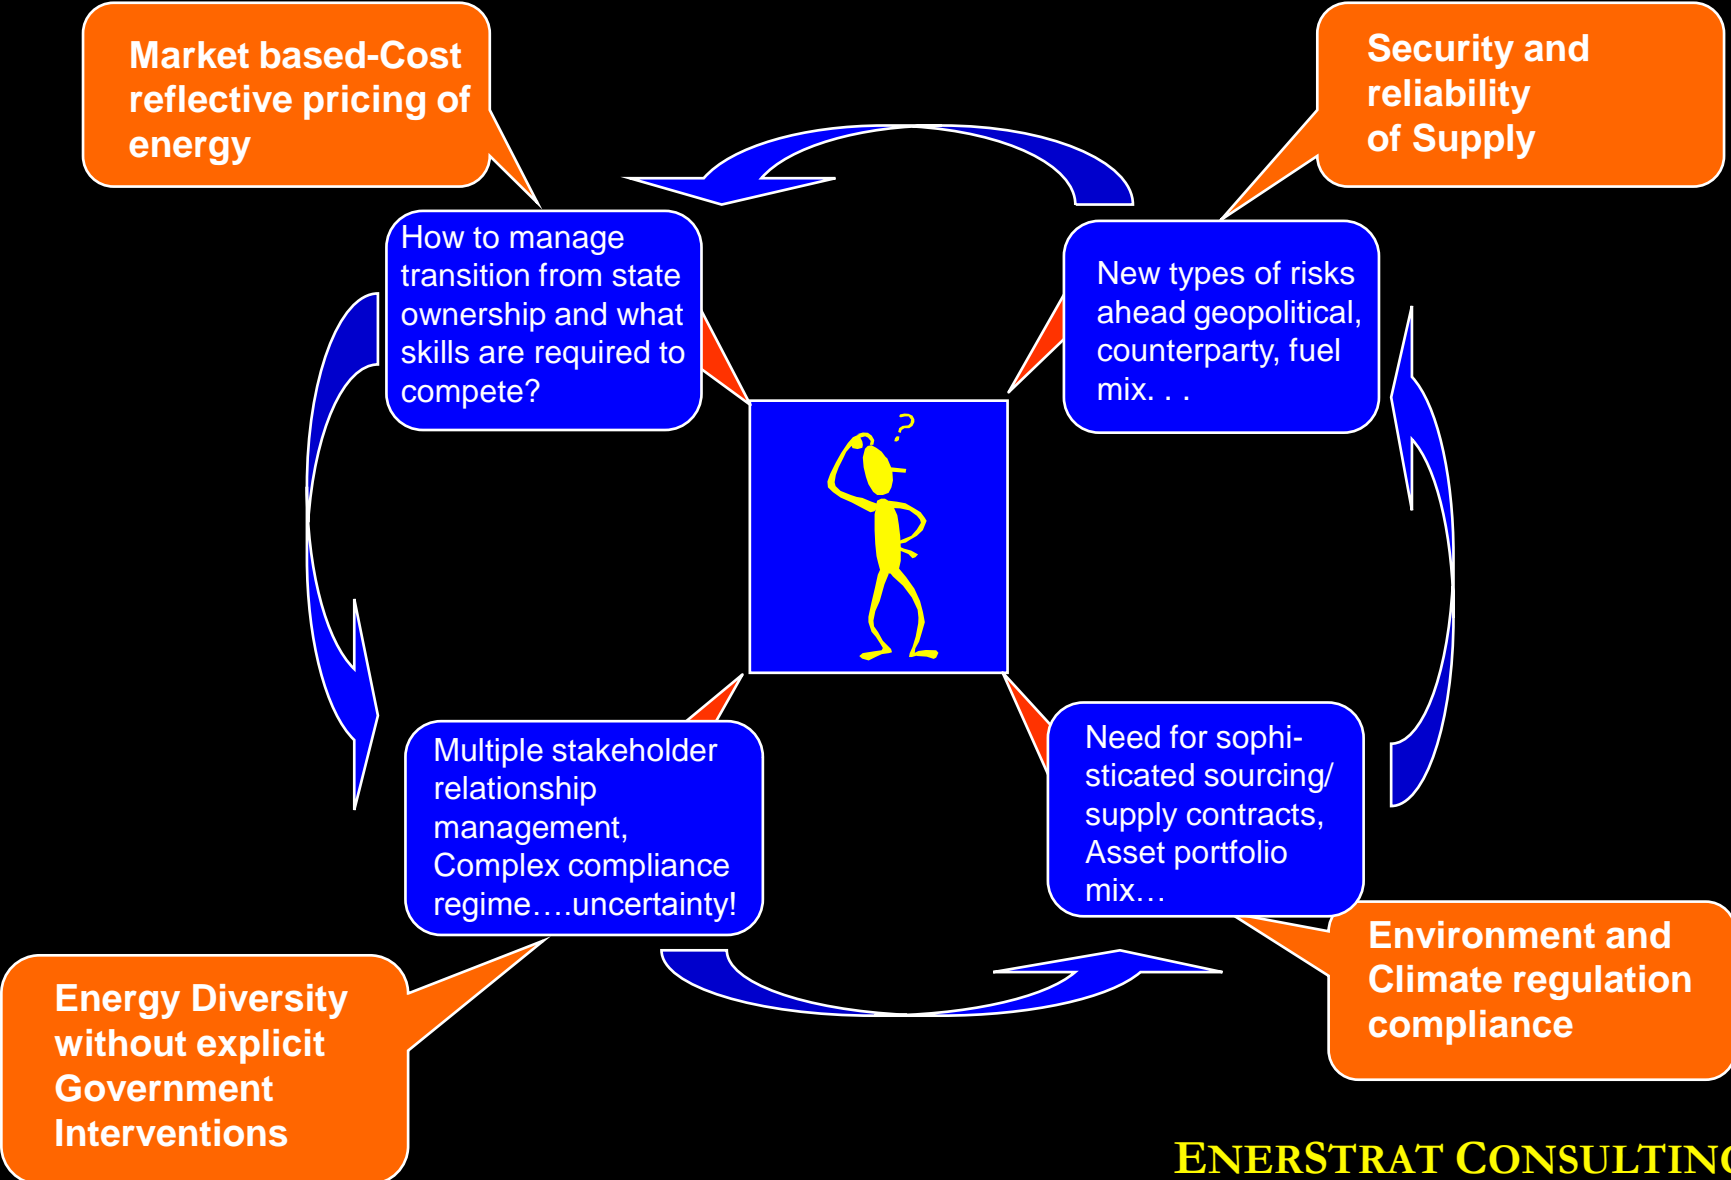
Market based-Cost reflective pricing of energy

Security and reliability of Supply

How to manage transition from state ownership and what skills are required to compete?

New types of risks ahead geopolitical, counterparty, fuel mix. . .

?

Multiple stakeholder relationship management, Complex compliance regime….uncertainty!

Need for sophisticated sourcing/ supply contracts, Asset portfolio mix…

Environment and Climate regulation compliance

Energy Diversity without explicit Government Interventions

ENERSTRAT CONSULTIN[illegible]